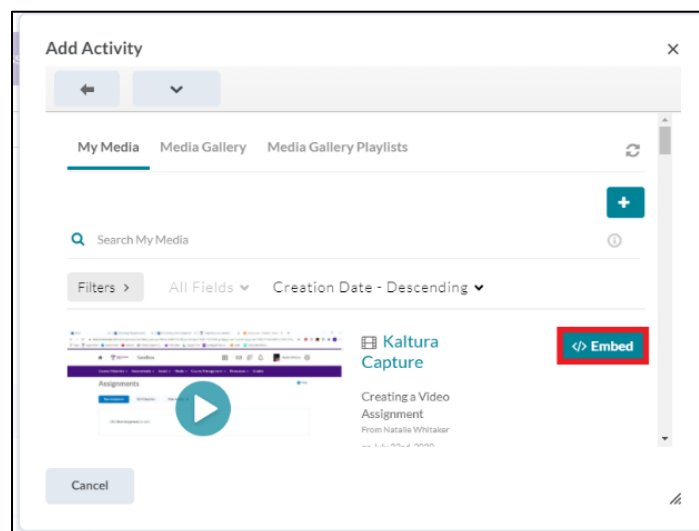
Add Activity

×

My Media

Media Gallery

Media Gallery Playlists

+

Search My Media

Filters >

All Fields

Creation Date - Descending

Assignments

Kaltura Capture

</> Embed

Creating a Video Assignment

From Natalie Whitaker

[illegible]

Cancel